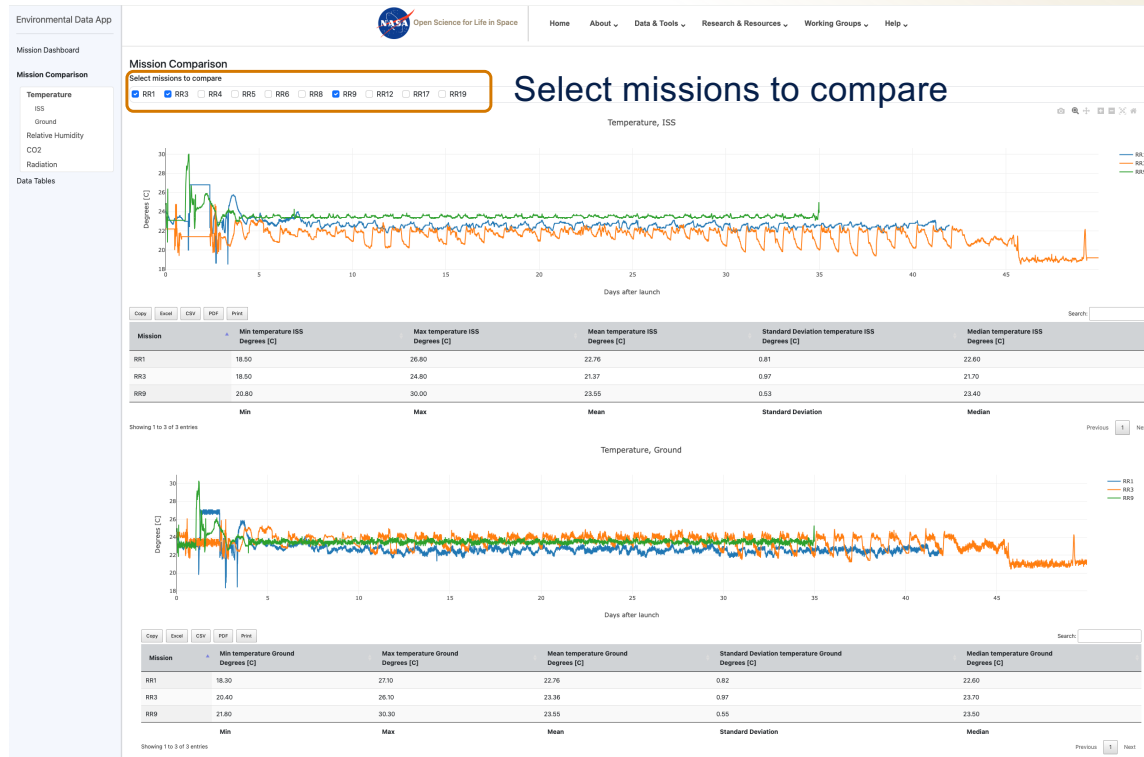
Environmental Data App

Mission Dashboard

Mission Comparison

Temperature

ISS

Ground

Relative Humidity

CO2

Radiation

Data Tables

NASA Open Science for Life in Space

Home About Data & Tools Research & Resources Working Groups Help

Mission Comparison

Select missions to compare

RR1 RR3 RR4 RR5 RR6 RR8 RR9 RR12 RR17 RR19

Select missions to compare

Temperature, ISS

RR1
RR3
RR9

Degrees [C]

30
28
26
24
22
20
18

0 5 10 15 20 25 30 35 40 45

Days after launch

Copy Excel CSV PDF Print

Search:

| Mission | Min temperature ISS Degrees [C] | Max temperature ISS Degrees [C] | Mean temperature ISS Degrees [C] | Standard Deviation temperature ISS Degrees [C] | Median temperature ISS Degrees [C] |
|---|---|---|---|---|---|
| RR1 | 18.50 | 26.80 | 22.76 | 0.81 | 22.60 |
| RR3 | 18.50 | 24.80 | 21.37 | 0.97 | 21.70 |
| RR9 | 20.80 | 30.00 | 23.55 | 0.53 | 23.40 |
| | Min | Max | Mean | Standard Deviation | Median |

Showing 1 to 3 of 3 entries

Previous 1 Ne

Temperature, Ground

RR1
RR3
RR9

Degrees [C]

30
28
26
24
22
20
18

0 5 10 15 20 25 30 35 40 45

Days after launch

Copy Excel CSV PDF Print

Search:

| Mission | Min temperature Ground Degrees [C] | Max temperature Ground Degrees [C] | Mean temperature Ground Degrees [C] | Standard Deviation temperature Ground Degrees [C] | Median temperature Ground Degrees [C] |
|---|---|---|---|---|---|
| RR1 | 18.30 | 27.10 | 22.76 | 0.82 | 22.60 |
| RR3 | 20.40 | 26.10 | 23.36 | 0.97 | 23.70 |
| RR9 | 21.80 | 30.30 | 23.55 | 0.55 | 23.50 |
| | Min | Max | Mean | Standard Deviation | Median |

Showing 1 to 3 of 3 entries

Previous 1 Next